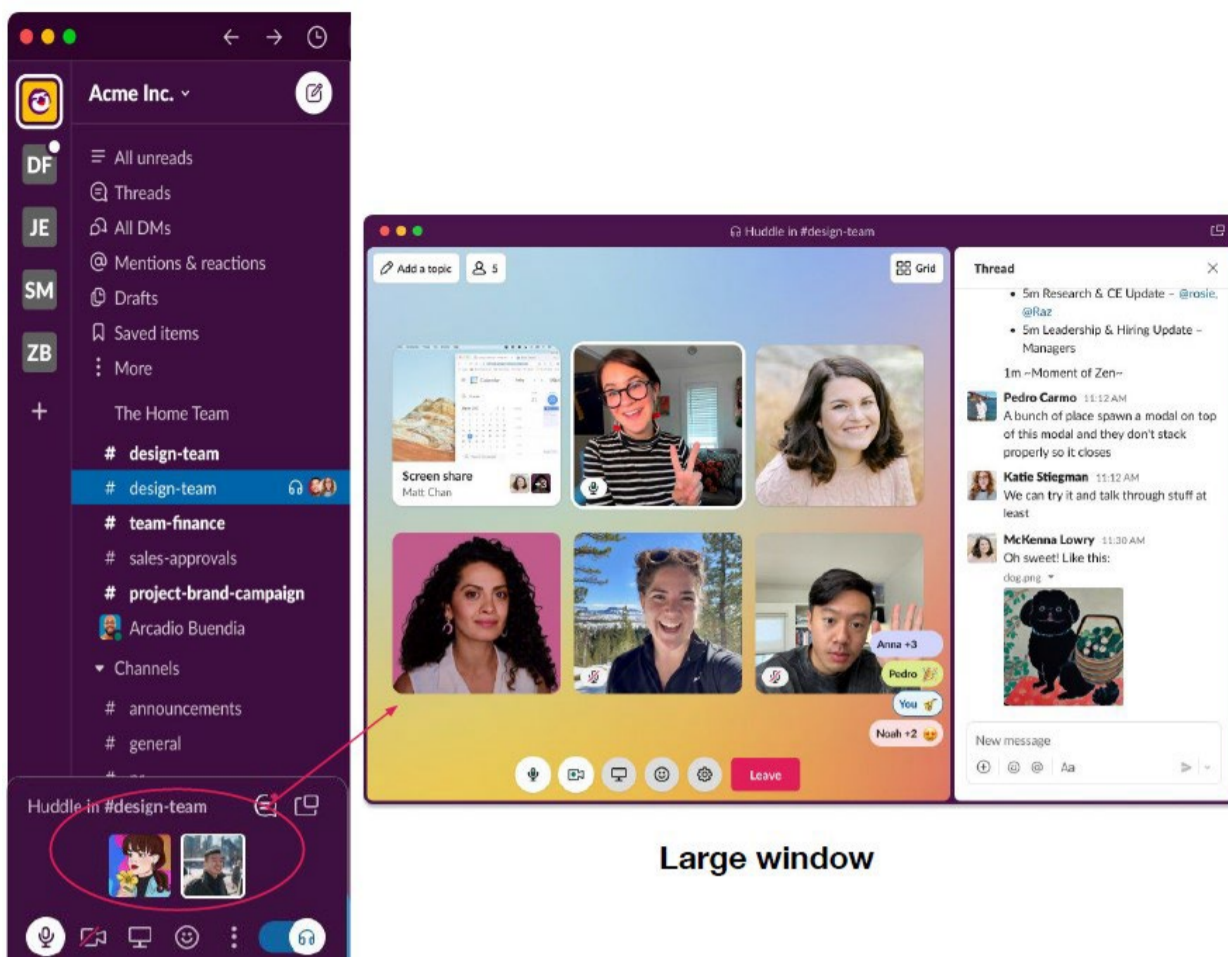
DF
JE
SM
ZB
+

Acme Inc.

All unreads
Threads
All DMs
Mentions & reactions
Drafts
Saved items
More

The Home Team
# design-team
# design-team
# team-finance
# sales-approvals
# project-brand-campaign
Arcadio Buendia
Channels
# announcements
# general

Huddle in #design-team

Huddle in #design-team

Add a topic
5
Grid

Screen share
Matt Chan

Anna +3
Pedro
You
Noah +2

Leave

Thread
• 5m Research & CE Update – @rosie, @Raz
• 5m Leadership & Hiring Update – Managers
1m ~Moment of Zen~

Pedro Carmo 11:12 AM
A bunch of place spawn a modal on top of this modal and they don't stack properly so it closes

Katie Stiegman 11:12 AM
We can try it and talk through stuff at least

McKenna Lowry 11:30 AM
Oh sweet! Like this:
dog.png

New message
Aa

Large window